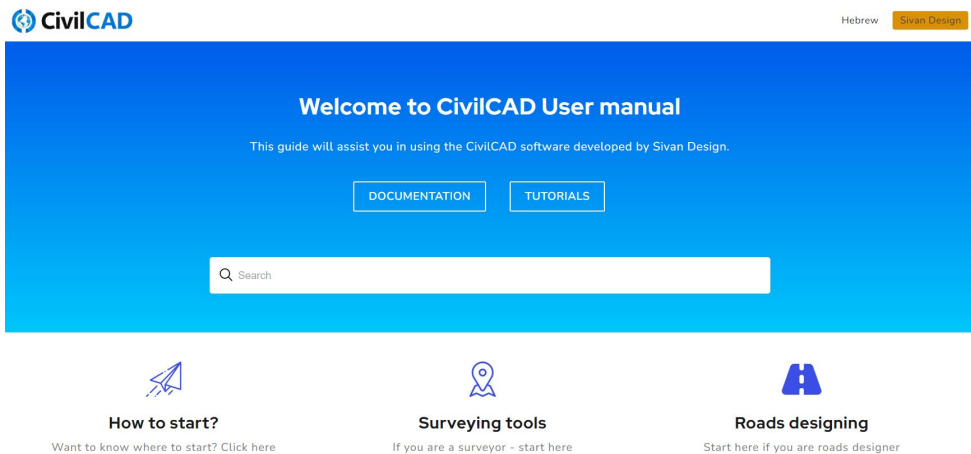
CivilCAD

Hebrew Sivan Design

Welcome to CivilCAD User manual

This guide will assist you in using the CivilCAD software developed by Sivan Design.

DOCUMENTATION TUTORIALS

Search

How to start?

Want to know where to start? Click here

Surveying tools

If you are a surveyor - start here

Roads designing

Start here if you are roads designer